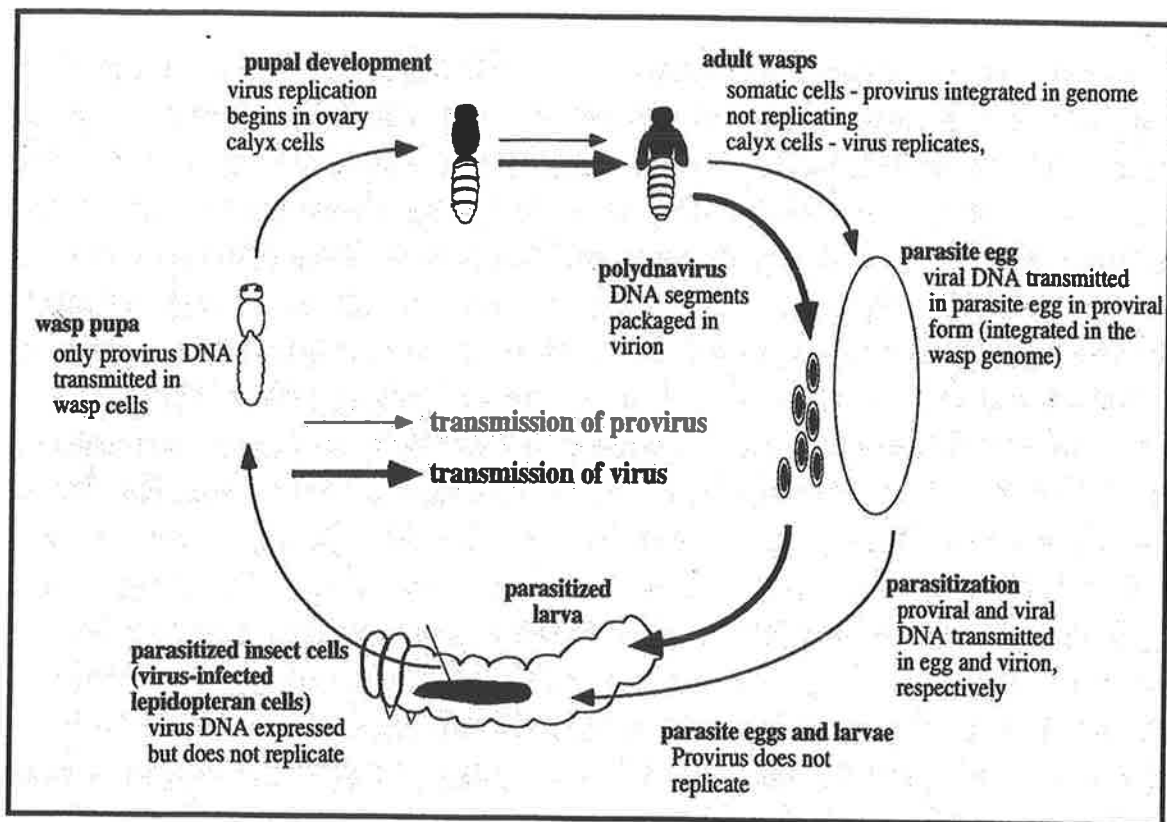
pupal development
virus replication begins in ovary calyx cells

adult wasps
somatic cells - provirus integrated in genome not replicating
calyx cells - virus replicates,

parasite egg
viral DNA transmitted in parasite egg in proviral form (integrated in the wasp genome)

polydnavirus
DNA segments packaged in virion

wasp pupa
only provirus DNA transmitted in wasp cells

transmission of provirus

transmission of virus

parasitized larva

parasitization
proviral and viral DNA transmitted in egg and virion, respectively

parasitized insect cells (virus-infected lepidopteran cells)
virus DNA expressed but does not replicate

parasite eggs and larvae
Provirus does not replicate